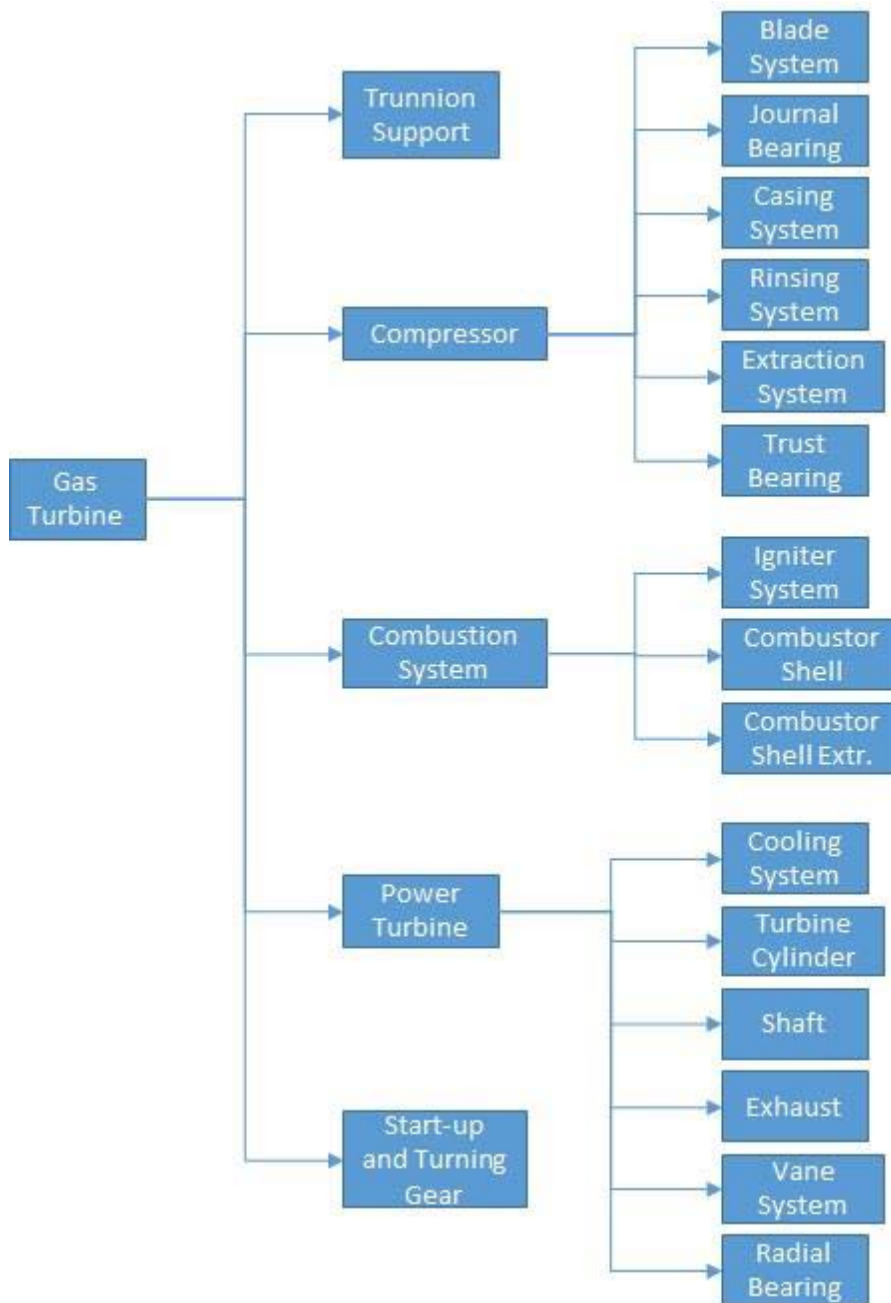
Gas Turbine

Trunnion Support

Compressor

Blade System

Journal Bearing

Casing System

Rinsing System

Extraction System

Trust Bearing

Combustion System

Igniter System

Combustor Shell

Combustor Shell Extr.

Power Turbine

Cooling System

Turbine Cylinder

Shaft

Exhaust

Vane System

Radial Bearing

Start-up and Turning Gear